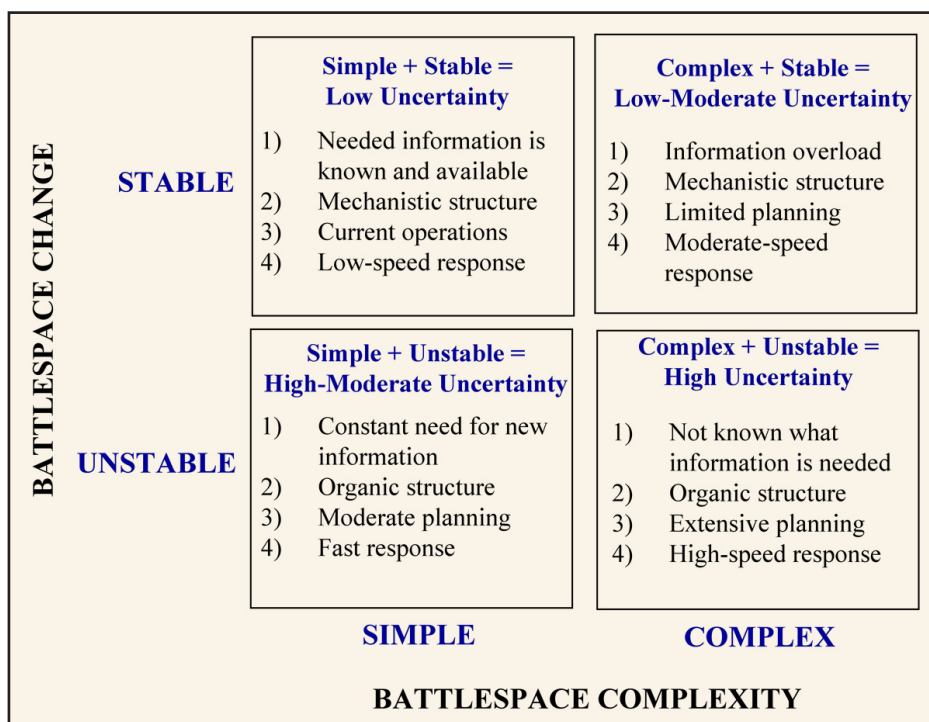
BATTLESPACE CHANGE

STABLE

Simple + Stable = Low Uncertainty

1) Needed information is known and available
2) Mechanistic structure
3) Current operations
4) Low-speed response

Complex + Stable = Low-Moderate Uncertainty

1) Information overload
2) Mechanistic structure
3) Limited planning
4) Moderate-speed response

UNSTABLE

Simple + Unstable = High-Moderate Uncertainty

1) Constant need for new information
2) Organic structure
3) Moderate planning
4) Fast response

Complex + Unstable = High Uncertainty

1) Not known what information is needed
2) Organic structure
3) Extensive planning
4) High-speed response

SIMPLE

COMPLEX

BATTLESPACE COMPLEXITY